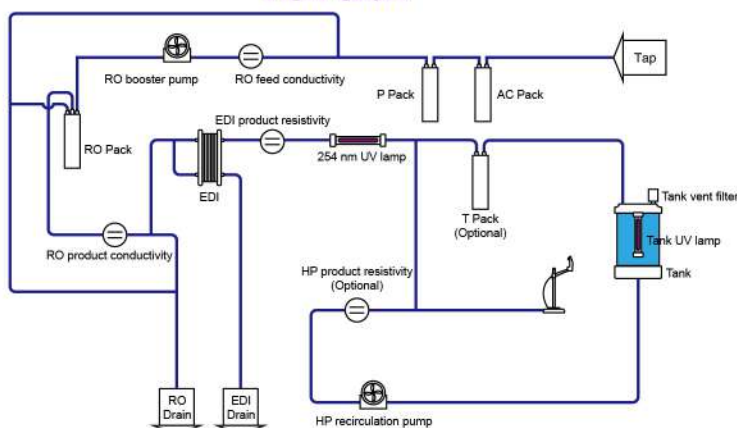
RO booster pump
RO feed conductivity
P Pack
AC Pack
Tap
RO Pack
EDI product resistivity
254 nm UV lamp
EDI
T Pack
(Optional)
Tank vent filter
Tank UV lamp
Tank
RO product conductivity
HP product resistivity
(Optional)
RO
Drain
EDI
Drain
HP recirculation pump